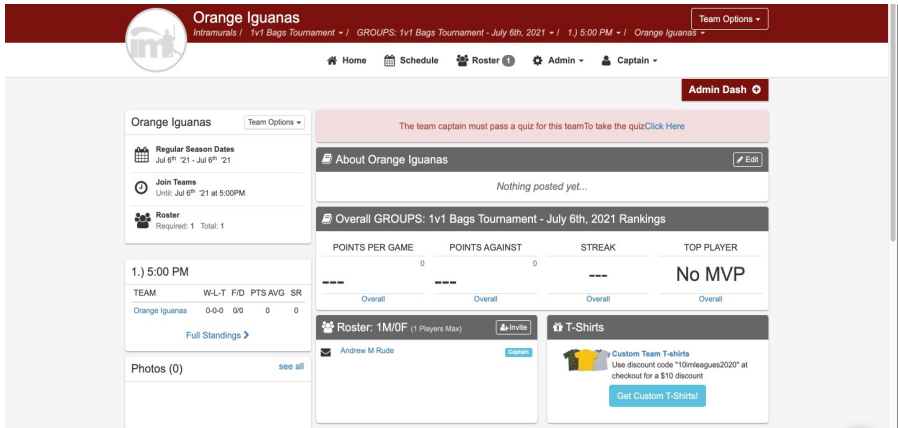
Orange Iguanas

Intramurals / 1v1 Bags Tournament ▾ / GROUPS: 1v1 Bags Tournament - July 6th, 2021 ▾ / 1.) 5:00 PM ▾ / Orange Iguanas ▾

Team Options ▾

Home Schedule Roster 1 Admin ▾ Captain ▾

Admin Dash

Orange Iguanas Team Options ▾

Regular Season Dates
Jul 6th '21 - Jul 6th '21

Join Teams
Until: Jul 6th '21 at 5:00PM

Roster
Required: 1 Total: 1

1.) 5:00 PM

| TEAM | W-L-T | F/D | PTS | AVG | SR |
|---|---|---|---|---|---|
| Orange Iguanas | 0-0-0 | 0/0 | 0 | | 0 |

Full Standings

Photos (0) see all

The team captain must pass a quiz for this teamTo take the quizClick Here

About Orange Iguanas Edit

Nothing posted yet...

Overall GROUPS: 1v1 Bags Tournament - July 6th, 2021 Rankings

| POINTS PER GAME | POINTS AGAINST | STREAK | TOP PLAYER |
|---|---|---|---|
| 0 --- | 0 --- | --- | No MVP |
| Overall | Overall | Overall | Overall |

Roster: 1M/0F (1 Players Max) Invite

Andrew M Rude Captain

T-Shirts

Custom Team T-shirts
Use discount code "10imleagues2020" at checkout for a $10 discount

Get Custom T-Shirts!